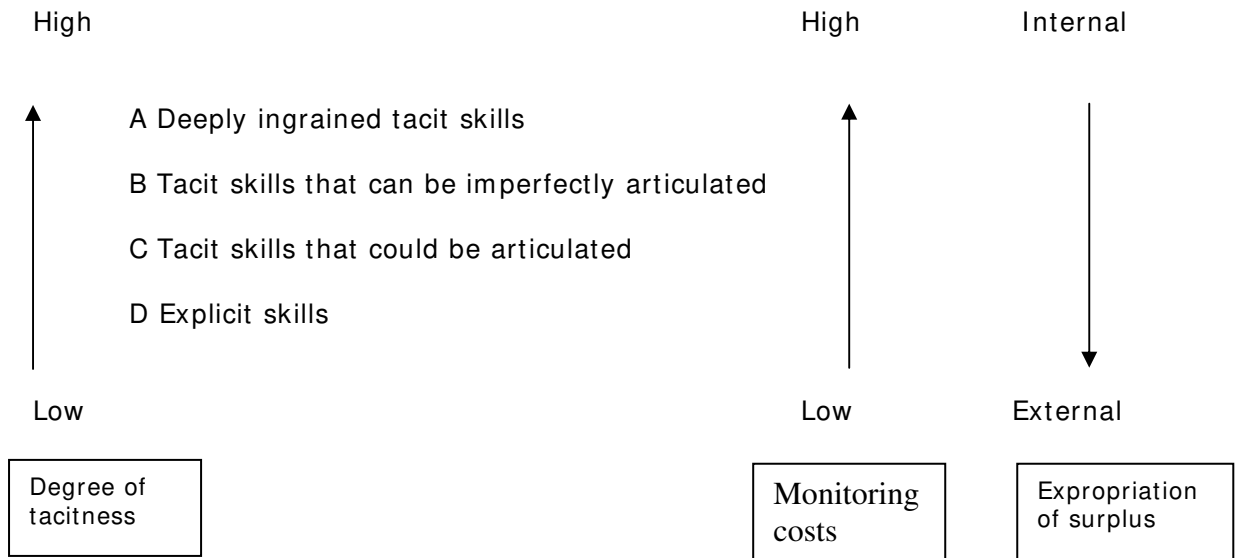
High

High

Internal

A Deeply ingrained tacit skills

B Tacit skills that can be imperfectly articulated

C Tacit skills that could be articulated

D Explicit skills

Low

Low

External

Degree of tacitness

Monitoring costs

Expropriation of surplus